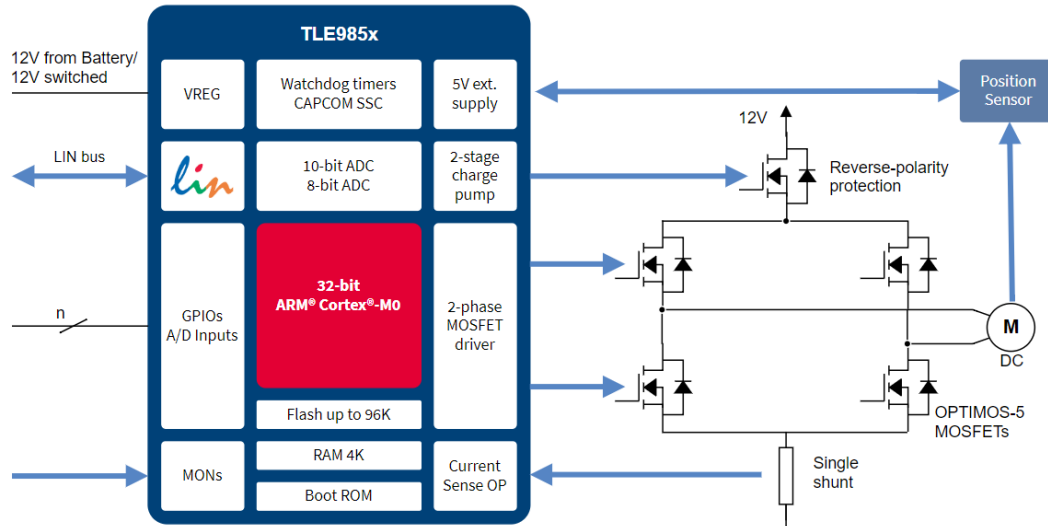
TLE985x

12V from Battery/
12V switched

VREG

Watchdog timers
CAPCOM SSC

5V ext.
supply

Position
Sensor

12V

LIN bus

lin

10-bit ADC
8-bit ADC

2-stage
charge
pump

Reverse-polarity
protection

n

GPIOs
A/D Inputs

32-bit
ARM® Cortex®-M0

2-phase
MOSFET
driver

M

DC

Flash up to 96K

OPTIMOS-5
MOSFETs

MONs

RAM 4K

Boot ROM

Current
Sense OP

Single
shunt